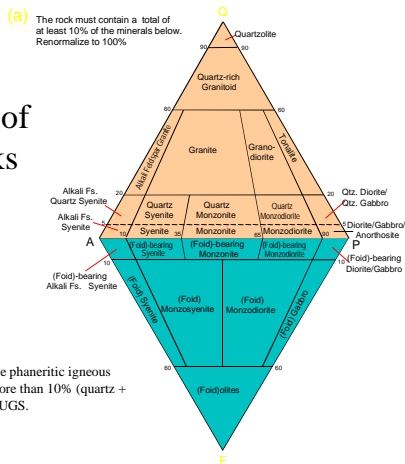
(a) The rock must contain a total of at least 10% of the minerals below. Renormalize to 100%

of

ks

Q

Quartzolite

90 90

Quartz-rich Granitoid

60 60

Alkali Feldspar Granite

Granite

Grano-diorite

Tonalite

Alkali Fs. Quartz Syenite

20 20

Quartz Syenite

Quartz Monzonite

Quartz Monzodiorite

Qtz. Diorite/ Qtz. Gabbro

Alkali Fs. Syenite

5 5

Syenite

Monzonite

Monzodiorite

Diorite/Gabbro/ Anorthosite

10 35 65 90

A

P

(Foid)-bearing Syenite

(Foid)-bearing Monzonite

(Foid)-bearing Monzodiorite

10 10

(Foid)-bearing Alkali Fs. Syenite

(Foid)-bearing Diorite/Gabbro

(Foid) Syenite

(Foid) Monzosyenite

(Foid) Monzodiorite

(Foid) Gabbro

e phaneritic igneous
ore than 10% (quartz +
UGS.

60 60

(Foid)olites

F